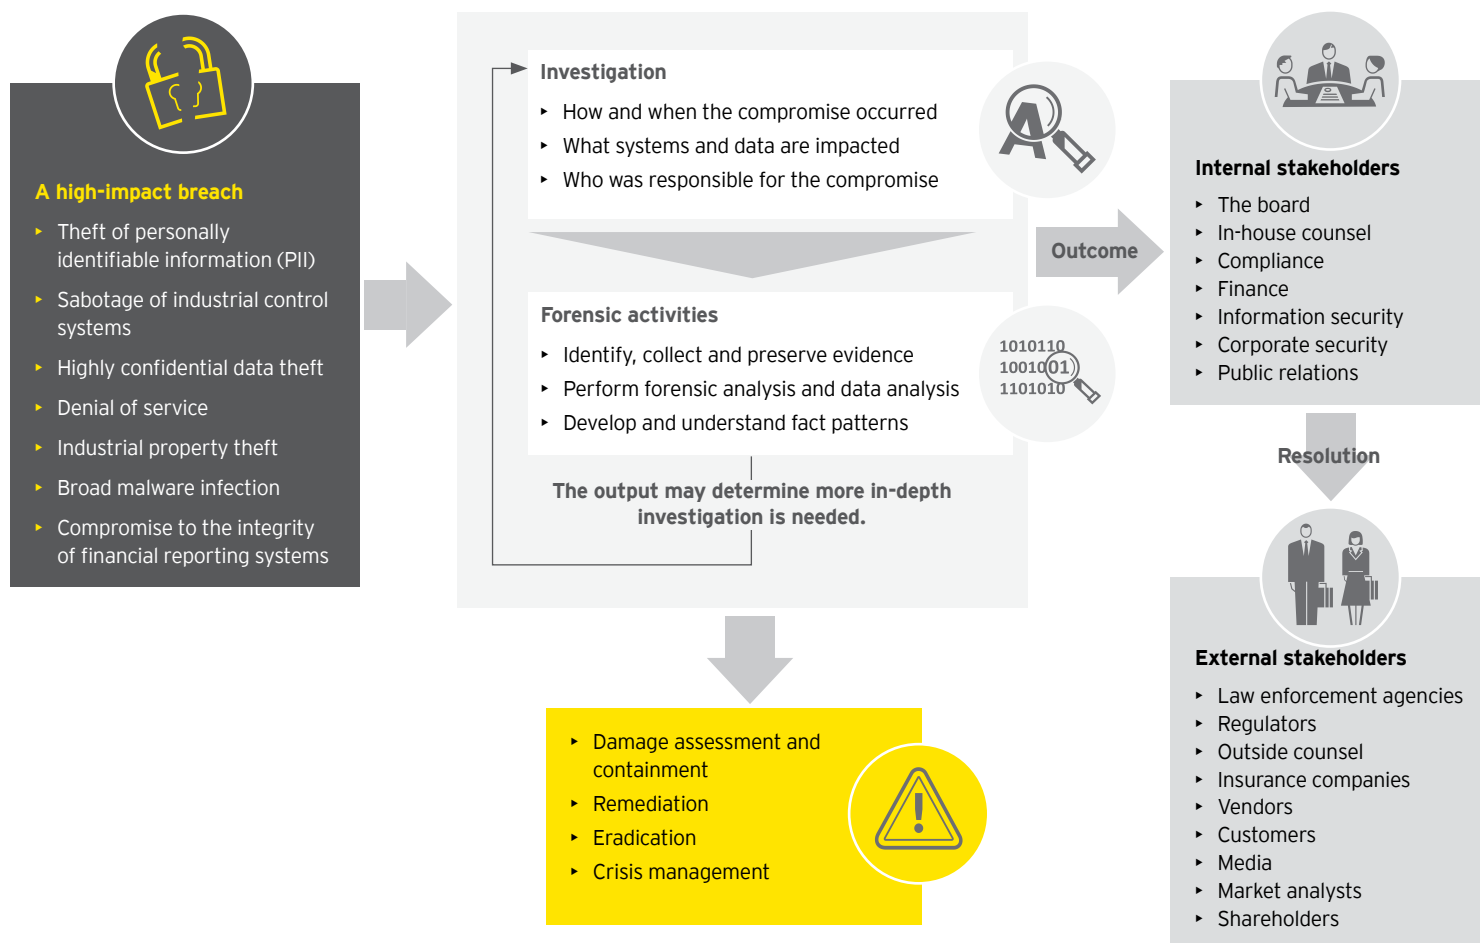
A high-impact breach

- Theft of personally identifiable information (PII)
- Sabotage of industrial control systems
- Highly confidential data theft
- Denial of service
- Industrial property theft
- Broad malware infection
- Compromise to the integrity of financial reporting systems

Investigation

- How and when the compromise occurred
- What systems and data are impacted
- Who was responsible for the compromise

Forensic activities

- Identify, collect and preserve evidence
- Perform forensic analysis and data analysis
- Develop and understand fact patterns

1010110
1001001
1101010

The output may determine more in-depth investigation is needed.

Outcome

Internal stakeholders

- The board
- In-house counsel
- Compliance
- Finance
- Information security
- Corporate security
- Public relations

Resolution

External stakeholders

- Law enforcement agencies
- Regulators
- Outside counsel
- Insurance companies
- Vendors
- Customers
- Media
- Market analysts
- Shareholders

- Damage assessment and containment
- Remediation
- Eradication
- Crisis management